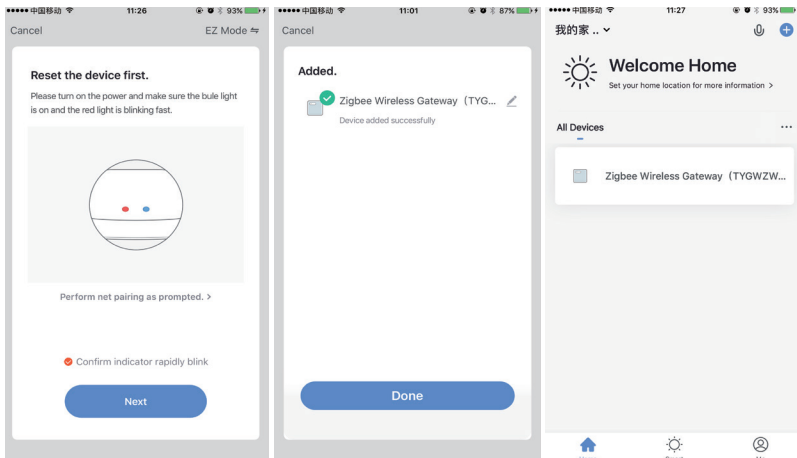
●●●●● 中国移动 11:26 93%

Cancel EZ Mode ⇋

Reset the device first.

Please turn on the power and make sure the bule light is on and the red light is blinking fast.

Perform net pairing as prompted. >

Confirm indicator rapidly blink

Next

●●●●● 中国移动 11:01 87%

Cancel

Added.

Zigbee Wireless Gateway（TYG...

Device added successfully

Done

●●●●● 中国移动 11:27 93%

我的家 .. ⌄

Welcome Home

Set your home location for more information >

All Devices

Zigbee Wireless Gateway（TYGWZW...

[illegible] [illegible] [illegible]